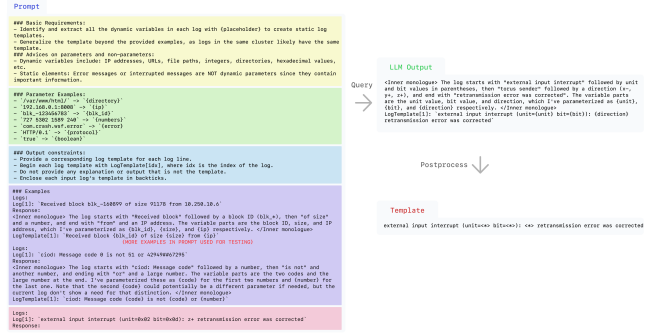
Prompt

### Basic Requirements:
- Identify and extract all the dynamic variables in each log with {placeholder} to create static log templates.
- Generalize the template beyond the provided examples, as logs in the same cluster likely have the same template.
### Advices on parameters and non-parameters:
- Dynamic variables include: IP addresses, URLs, file paths, integers, directories, hexadecimal values, etc.
- Static elements: Error messages or interrupted messages are NOT dynamic parameters since they contain important information.

### Parameter Examples:
- `/var/www/html/` -> `{directory}`
- `192.168.0.1:8080` -> `{ip}`
- `blk_-123456789` -> `{blk_id}`
- `727 5382 1589 240` -> `{numbers}`
- `com.crash.waf.error` -> `{error}`
- `HTTP/1.1` -> `{protocol}`
- `true` -> `{boolean}`

### Output constraints:
- Provide a corresponding log template for each log line.
- Begin each log template with LogTemplate[idx], where idx is the index of the log.
- Do not provide any explanation or output that is not the template.
- Enclose each input log's template in backticks.

### Examples
Logs:
Log[1]: `Received block blk_-160899 of size 91178 from 10.250.10.6`
Response:
<Inner monologue> The log starts with "Received block" followed by a block ID (blk_*), then "of size" and a number, and end with "from" and an IP address. The variable parts are the block ID, size, and IP address, which I've parameterized as {blk_id}, {size} and {ip} respectively. </Inner monologue>
LogTemplate[1]: `Received block {blk_id} of size {size} from {ip}`
(MORE EXAMPLES IN PROMPT USED FOR TESTING)
Logs:
Log[1]: `ciod: Message code 0 is not 51 or 4294946727%`
Response:
<Inner monologue> The log starts with "ciod: Message code" followed by a number, then "is not" and another number, and ending with "or" and a large number. The variable parts are the two codes and the large number at the end. I've parameterized these as {code} for the first two numbers and {number} for the last one. Note that the second {code} could potentially be a different parameter if needed, but for now, I don't see a need for that distinction. </Inner monologue>
LogTemplate[1]: `ciod: Message code {code} is not {code} or {number}`

Logs:
Log[1]: `external input interrupt (unit=0x02 bit=0x0d): z+ retransmission error was corrected`
Response:

Query

LLM Output

<Inner monologue> The log starts with "external input interrupt" followed by unit and bit values in parentheses, then "torus sender" followed by a direction (x-, y+, z+), and end with "retransmission error was corrected". The variable parts are the unit value, bit value, and direction, which I've parameterized as {unit}, {bit}, and {direction} respectively. </Inner monologue>
LogTemplate[1]: `external input interrupt (unit={unit} bit={bit}): {direction} retransmission error was corrected`

Postprocess

Template

external input interrupt (unit=<*> bit=<*>): <*> retransmission error was corrected